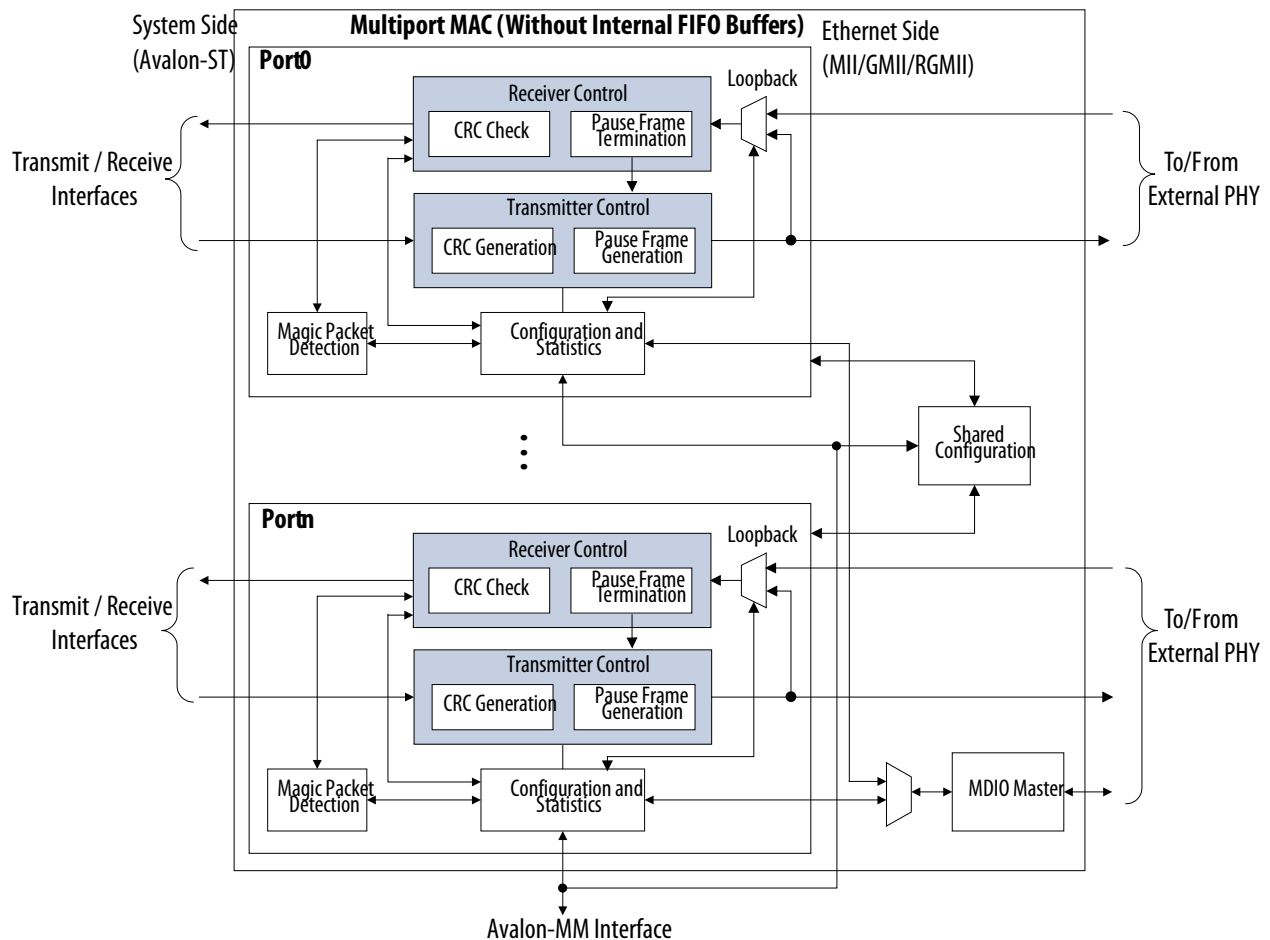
System Side (Avalon-ST)

Multiport MAC (Without Internal FIFO Buffers)

Ethernet Side (MII/GMII/RGMII)

Port0

Receiver Control

CRC Check

Pause Frame Termination

Loopback

Transmit / Receive Interfaces

To/From External PHY

Transmitter Control

CRC Generation

Pause Frame Generation

Magic Packet Detection

Configuration and Statistics

Shared Configuration

Portn

Receiver Control

CRC Check

Pause Frame Termination

Loopback

Transmit / Receive Interfaces

To/From External PHY

Transmitter Control

CRC Generation

Pause Frame Generation

Magic Packet Detection

Configuration and Statistics

MDIO Master

Avalon-MM Interface